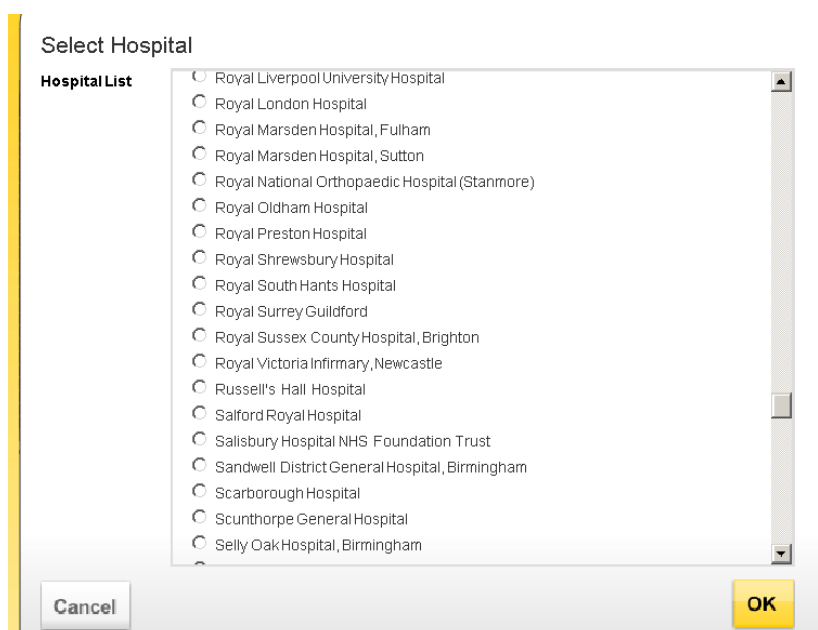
Select Hospital

Hospital List

Royal Liverpool University Hospital
Royal London Hospital
Royal Marsden Hospital, Fulham
Royal Marsden Hospital, Sutton
Royal National Orthopaedic Hospital (Stanmore)
Royal Oldham Hospital
Royal Preston Hospital
Royal Shrewsbury Hospital
Royal South Hants Hospital
Royal Surrey Guildford
Royal Sussex County Hospital, Brighton
Royal Victoria Infirmary, Newcastle
Russell's Hall Hospital
Salford Royal Hospital
Salisbury Hospital NHS Foundation Trust
Sandwell District General Hospital, Birmingham
Scarborough Hospital
Scunthorpe General Hospital
Selly Oak Hospital, Birmingham

Cancel

OK